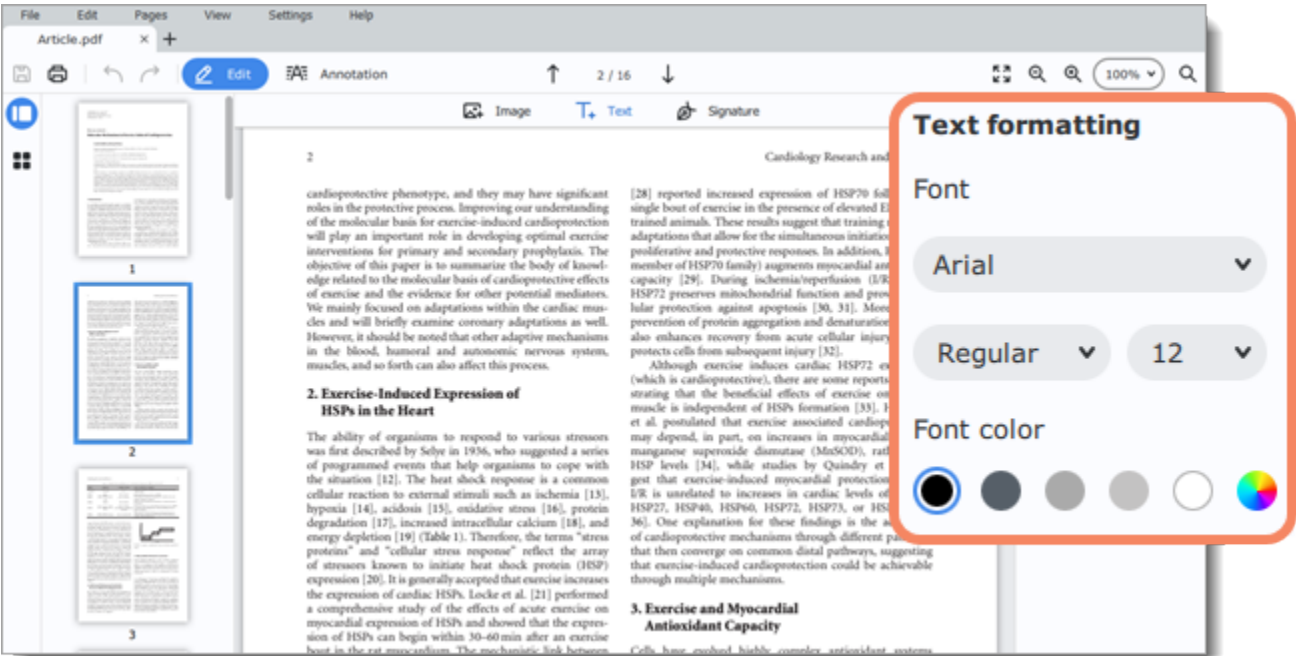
File Edit Pages View Settings Help

Article.pdf × +

Edit Annotation 2 / 16 100%

Image Text Signature

1

2

3

2 Cardiology Research and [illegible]

cardioprotective phenotype, and they may have significant roles in the protective process. Improving our understanding of the molecular basis for exercise-induced cardioprotection will play an important role in developing optimal exercise interventions for primary and secondary prophylaxis. The objective of this paper is to summarize the body of knowledge related to the molecular basis of cardioprotective effects of exercise and the evidence for other potential mediators. We mainly focused on adaptations within the cardiac muscles and will briefly examine coronary adaptations as well. However, it should be noted that other adaptive mechanisms in the blood, humoral and autonomic nervous system, muscles, and so forth can also affect this process.

2. Exercise-Induced Expression of HSPs in the Heart

The ability of organisms to respond to various stressors was first described by Selye in 1936, who suggested a series of programmed events that help organisms to cope with the situation [12]. The heat shock response is a common cellular reaction to external stimuli such as ischemia [13], hypoxia [14], acidosis [15], oxidative stress [16], protein degradation [17], increased intracellular calcium [18], and energy depletion [19] (Table 1). Therefore, the terms "stress proteins" and "cellular stress response" reflect the array of stressors known to initiate heat shock protein (HSP) expression [20]. It is generally accepted that exercise increases the expression of cardiac HSPs. Locke et al. [21] performed a comprehensive study of the effects of acute exercise on myocardial expression of HSPs and showed that the expression of HSPs can begin within 30–60 min after an exercise bout in the rat myocardium. The mechanistic link between

[28] reported increased expression of HSP70 fol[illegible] single bout of exercise in the presence of elevated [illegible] trained animals. These results suggest that training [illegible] adaptations that allow for the simultaneous initiatio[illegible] proliferative and protective responses. In addition, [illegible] member of HSP70 family) augments myocardial an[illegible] capacity [29]. During ischemia/reperfusion (I/R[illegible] HSP72 preserves mitochondrial function and prov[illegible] lular protection against apoptosis [30, 31]. More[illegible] prevention of protein aggregation and denaturatio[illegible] also enhances recovery from acute cellular injur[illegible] protects cells from subsequent injury [32].
Although exercise induces cardiac HSP72 ex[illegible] (which is cardioprotective), there are some reports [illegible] strating that the beneficial effects of exercise o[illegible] muscle is independent of HSPs formation [33]. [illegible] et al. postulated that exercise associated cardiop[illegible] may depend, in part, on increases in myocardial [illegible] manganese superoxide dismutase (MnSOD), rath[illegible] HSP levels [34], while studies by Quindry et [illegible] gest that exercise-induced myocardial protection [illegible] I/R is unrelated to increases in cardiac levels of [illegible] HSP27, HSP40, HSP60, HSP72, HSP73, or HS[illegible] 36]. One explanation for these findings is the a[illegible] of cardioprotective mechanisms through different pa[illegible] that then converge on common distal pathways, suggesting that exercise-induced cardioprotection could be achievable through multiple mechanisms.

3. Exercise and Myocardial Antioxidant Capacity

Cells have evolved highly complex antioxidant systems

Text formatting
Font
Arial
Regular 12
Font color